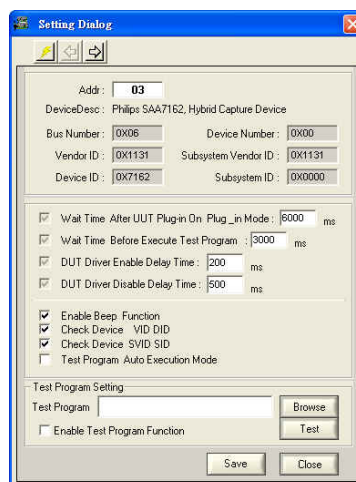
Setting Dialog

Addr : 03

DeviceDesc : Philips SAA7162, Hybrid Capture Device

Bus Number : 0X06

Device Number : 0X00

Vendor ID : 0X1131

Subsystem Vendor ID : 0X1131

Device ID : 0X7162

Subsystem ID : 0X0000

Wait Time After UUT Plug-in On Plug _in Mode : 6000 ms

Wait Time Before Execute Test Program : 3000 ms

DUT Driver Enable Delay Time : 200 ms

DUT Driver Disable Delay Time : 500 ms

Enable Beep Function

Check Device VID DID

Check Device SVID SID

Test Program Auto Execution Mode

Test Program Setting

Test Program

Browse

Enable Test Program Function

Test

Save

Close